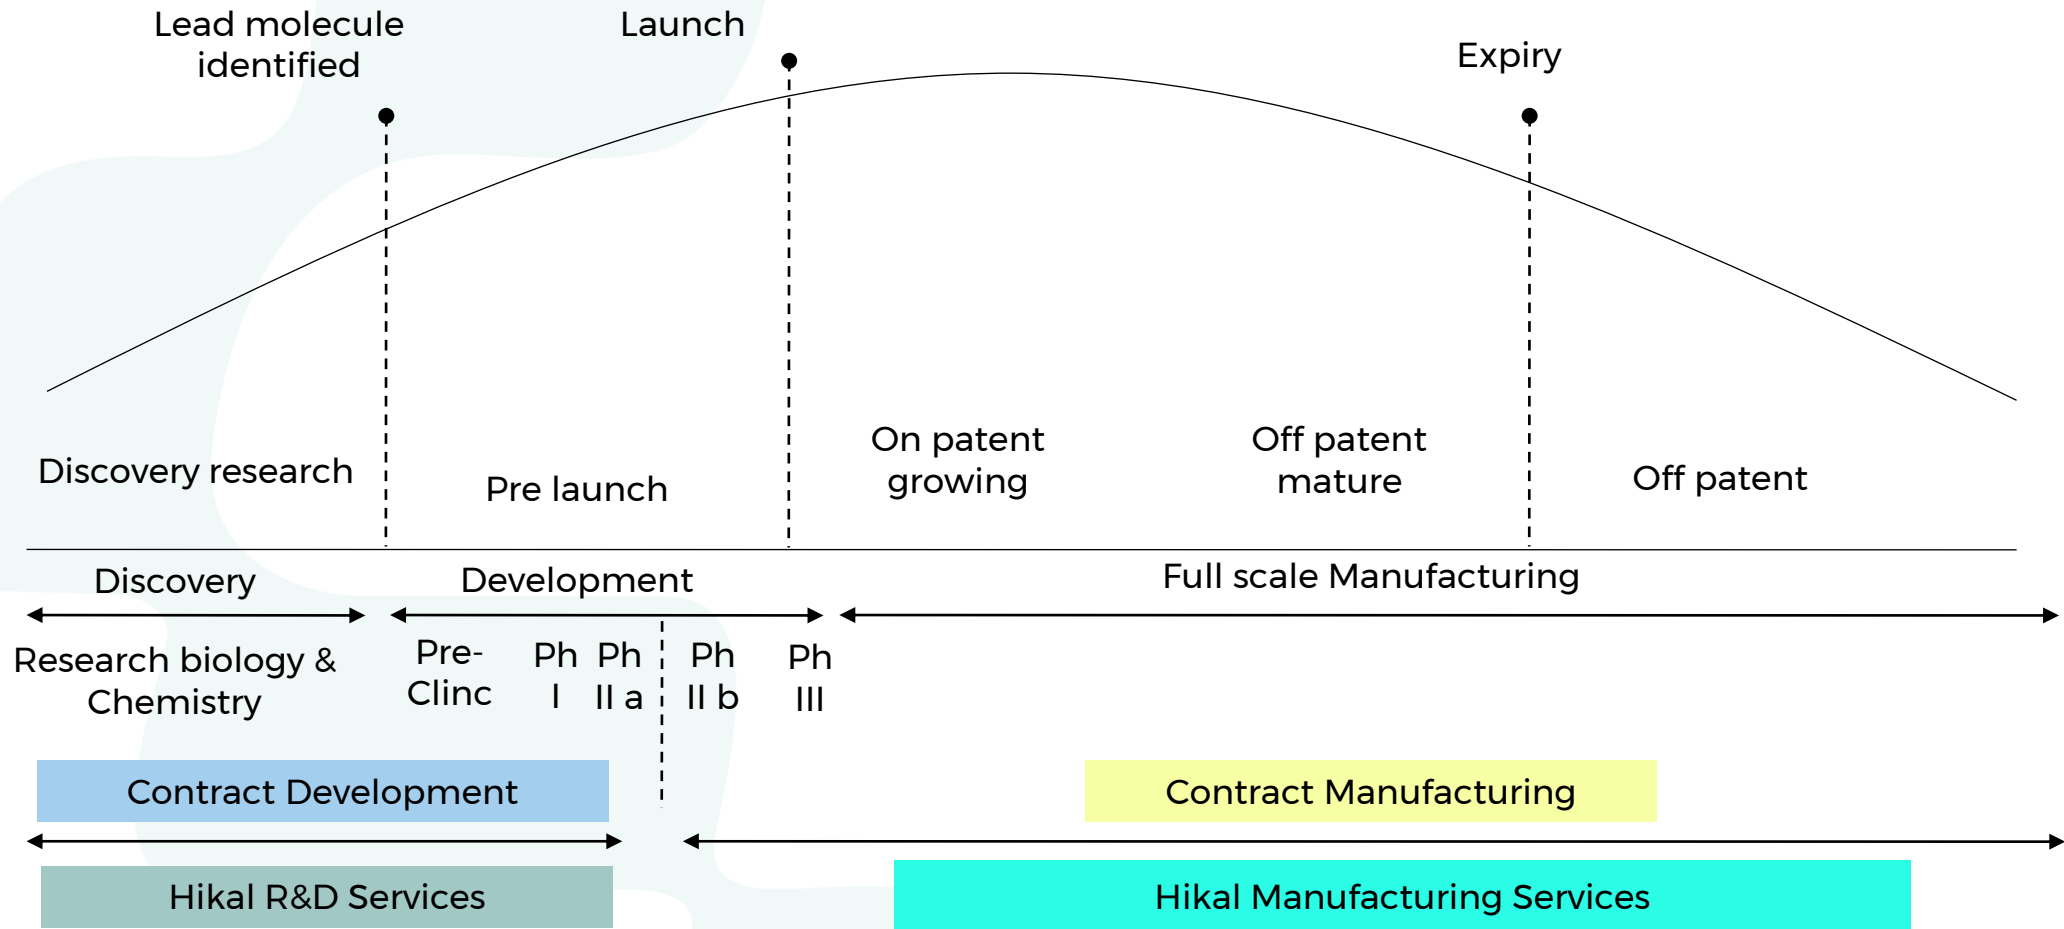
Lead molecule identified

Launch

Expiry

Discovery research

Pre launch

On patent growing

Off patent mature

Off patent

Discovery

Development

Full scale Manufacturing

Research biology & Chemistry

Pre-Clinc

Ph I

Ph II a

Ph II b

Ph III

Contract Development

Contract Manufacturing

Hikal R&D Services

Hikal Manufacturing Services